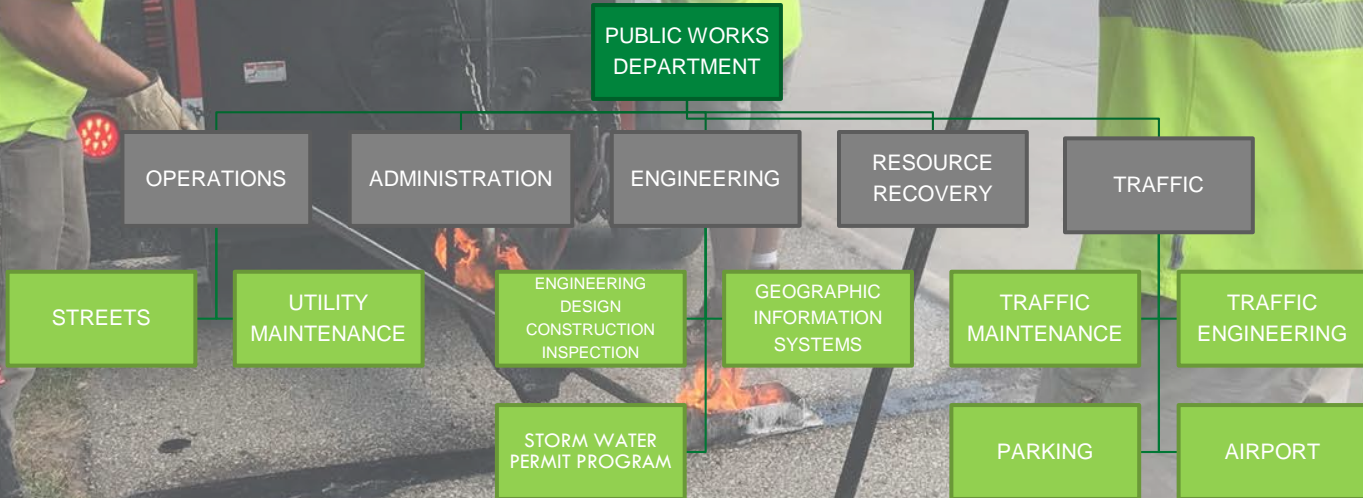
PUBLIC WORKS DEPARTMENT

OPERATIONS

ADMINISTRATION

ENGINEERING

RESOURCE RECOVERY

TRAFFIC

STREETS

UTILITY MAINTENANCE

ENGINEERING DESIGN CONSTRUCTION INSPECTION

GEOGRAPHIC INFORMATION SYSTEMS

TRAFFIC MAINTENANCE

TRAFFIC ENGINEERING

STORM WATER PERMIT PROGRAM

PARKING

AIRPORT